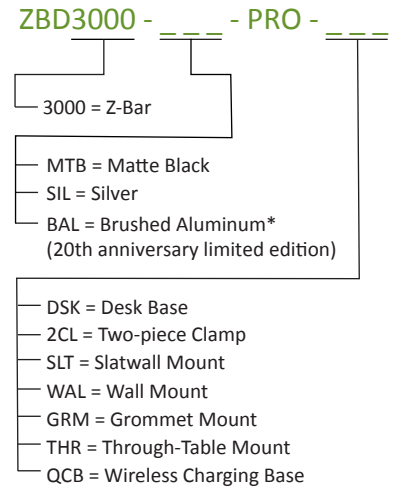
ZBD3000 - _ _ _ - PRO - _ _ _

3000 = Z-Bar

MTB = Matte Black
SIL = Silver
BAL = Brushed Aluminum*
(20th anniversary limited edition)

DSK = Desk Base
2CL = Two-piece Clamp
SLT = Slatwall Mount
WAL = Wall Mount
GRM = Grommet Mount
THR = Through-Table Mount
QCB = Wireless Charging Base